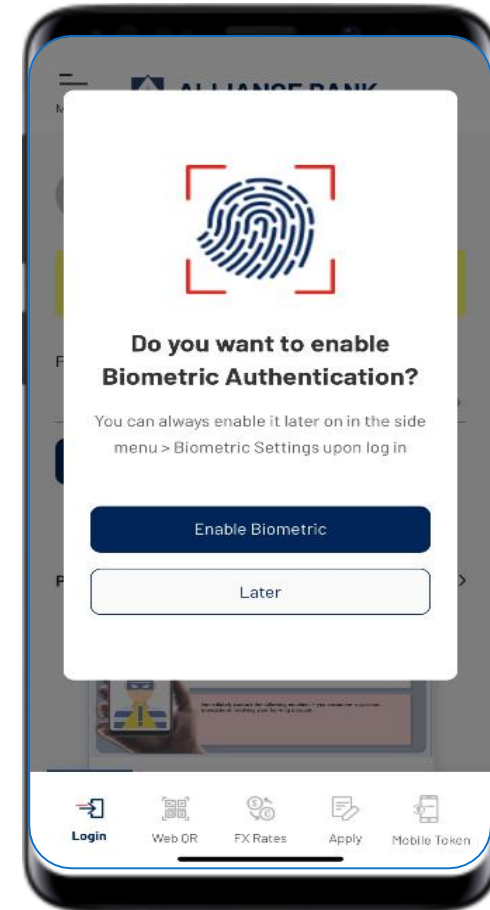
ALLIANCE BANK

Do you want to enable Biometric Authentication?

You can always enable it later on in the side menu > Biometric Settings upon log in

Enable Biometric

Later

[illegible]

Login

Web QR

FX Rates

Apply

Mobile Token